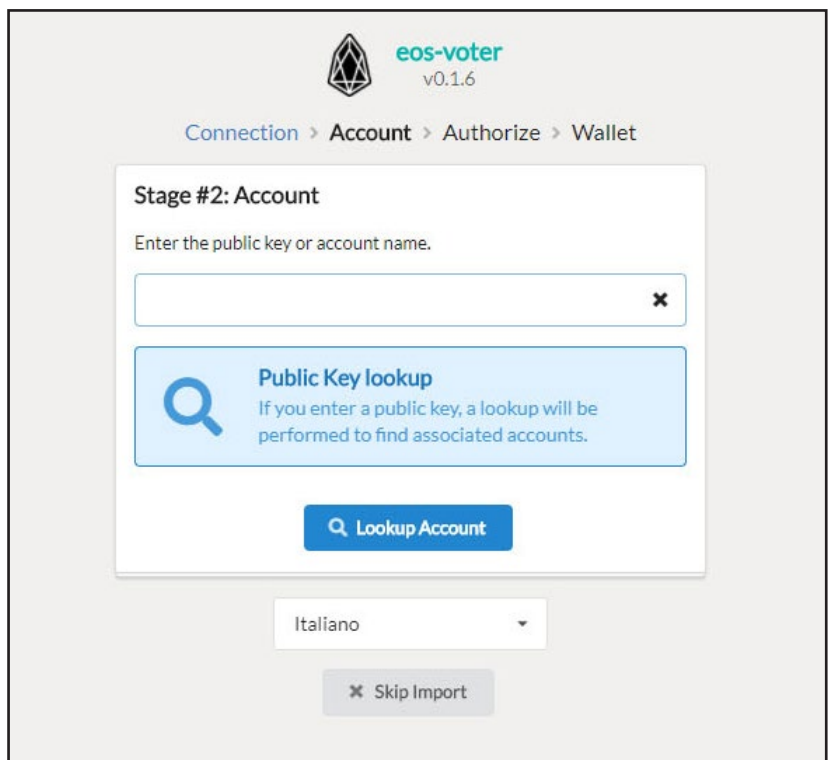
eos-voter
v0.1.6

Connection > Account > Authorize > Wallet

Stage #2: Account

Enter the public key or account name.

✖

Public Key lookup
If you enter a public key, a lookup will be performed to find associated accounts.

Lookup Account

Italiano

✖ Skip Import